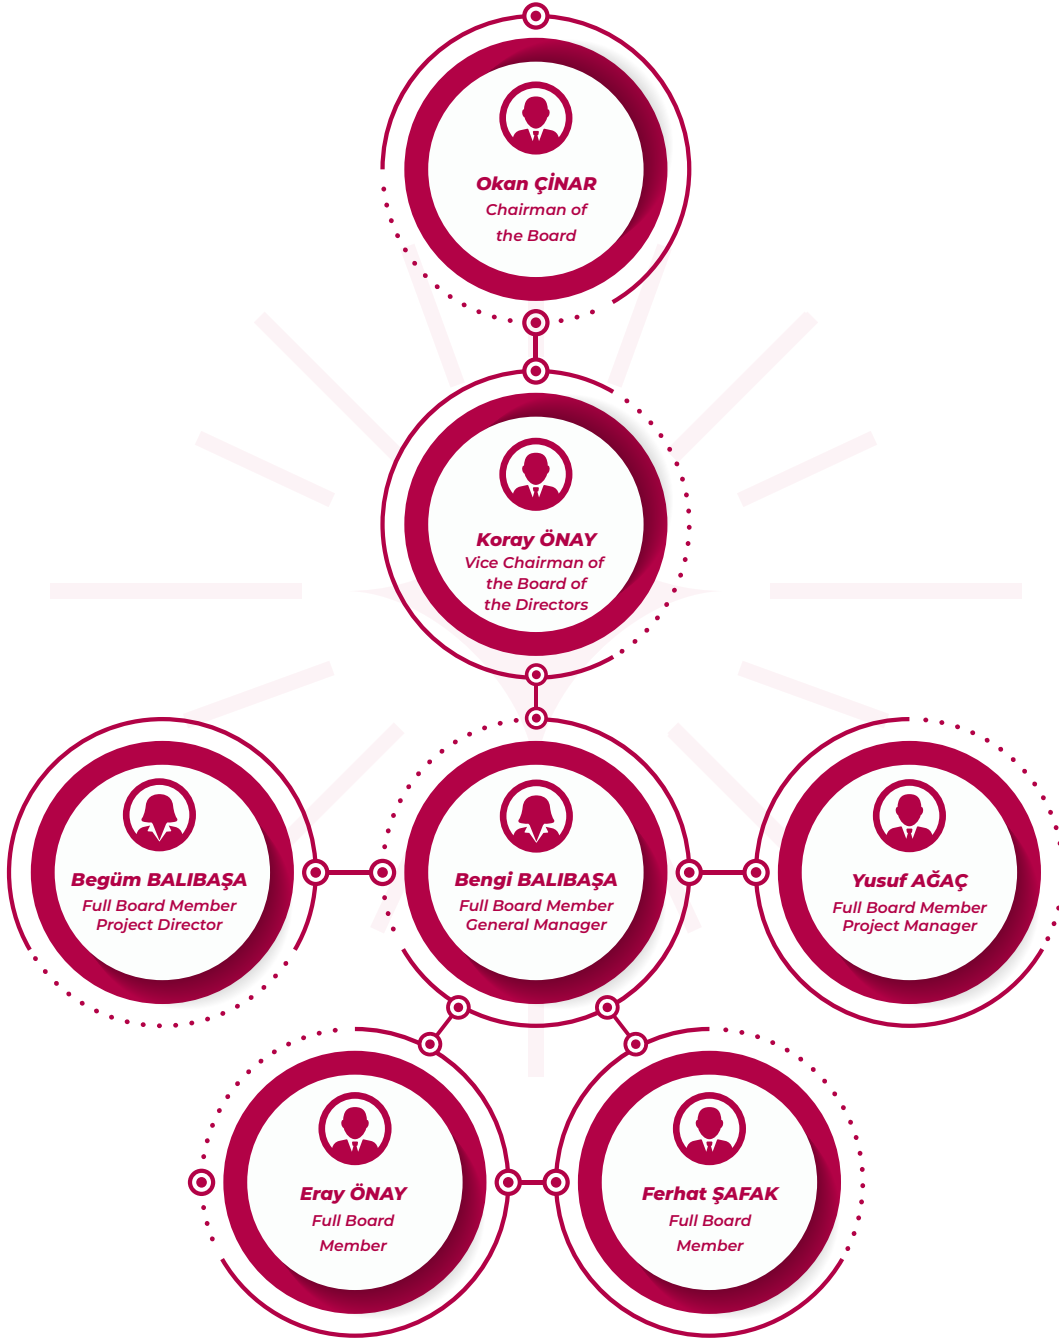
Okan ÇİNAR
Chairman of the Board

Koray ÖNAY
Vice Chairman of the Board of the Directors

Begüm BALIBAŞA
Full Board Member
Project Director

Bengi BALIBAŞA
Full Board Member
General Manager

Yusuf AĞAÇ
Full Board Member
Project Manager

Eray ÖNAY
Full Board Member

Ferhat ŞAFAK
Full Board Member